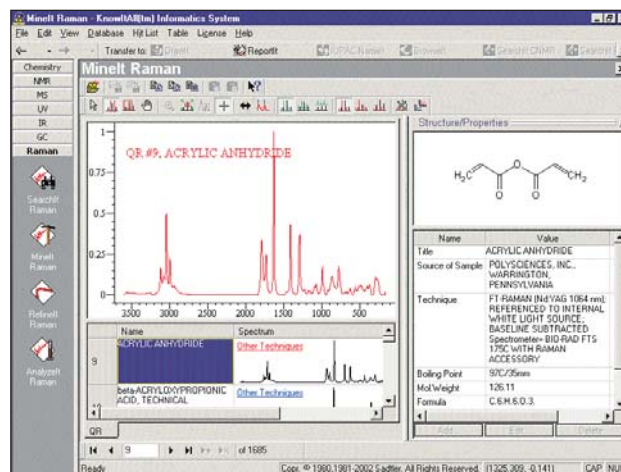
MineIt Raman - KnowItAll(tm) Informatics System

File Edit View Database Hit List Table License Help

Transfer to: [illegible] ReportIt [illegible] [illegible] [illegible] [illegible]

Chemistry
NMR
MS
UV
IR
GC
Raman

SearchIt Raman
MineIt Raman
RefineIt Raman
AnalyzeIt Raman

MineIt Raman

QR #9, ACRYLIC ANHYDRIDE

1
0.75
0.5
0.25
0

3500 3000 2500 2000 1500 1000 500

| | Name | Spectrum |
|---|---|---|
| 9 | ACRYLIC ANHYDRIDE | Other Techniques |
| 10 | beta-ACRYLOXYPROPIONIC ACID, TECHNICAL | Other Techniques |

QR

9 of 1685

Structure/Properties

$H_2C$ $CH_2$

| Name | Value |
|---|---|
| Title | ACRYLIC ANHYDRIDE |
| Source of Sample | POLYSCIENCES, INC., WARRINGTON, PENNSYLVANIA |
| Technique | FT-RAMAN (Nd:YAG 1064 nm); REFERENCED TO INTERNAL WHITE LIGHT SOURCE, BASELINE SUBTRACTED Spectrometer= BIO-RAD FTS 175C WITH RAMAN ACCESSORY |
| Boiling Point | 97C/35mm |
| Mol.Weight | 126.11 |
| Formula | C.6.H.6.O.3. |

Add Edit Delete

Ready Copr. © 1980,1981-2002 Sadtler. All Rights Reserved. (1325.309, -0.141) CAP NU